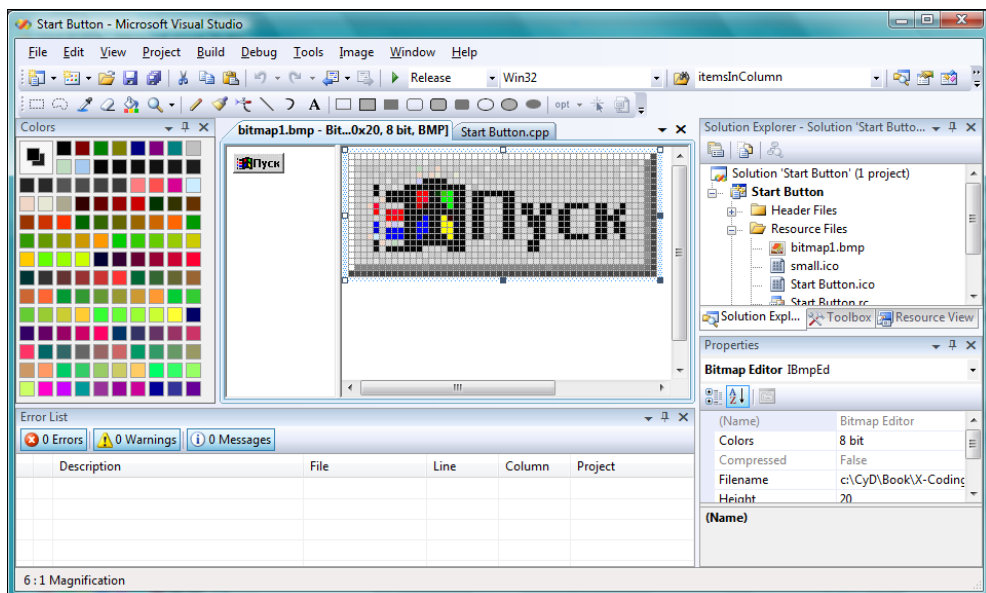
Start Button - Microsoft Visual Studio

File Edit View Project Build Debug Tools Image Window Help

Release Win32 itemsInColumn

A opt

Colors

bitmap1.bmp - Bit...0x20, 8 bit, BMP] Start Button.cpp

Пуск

Пуск

III

Solution Explorer - Solution 'Start Butto...

Solution 'Start Button' (1 project)
Start Button
Header Files
Resource Files
bitmap1.bmp
small.ico
Start Button.ico
Start Button.rc

Solution Expl... Toolbox Resource View

Properties

Bitmap Editor IBmpEd

| (Name) | Bitmap Editor |
|---|---|
| Colors | 8 bit |
| Compressed | False |
| Filename | c:\CyD\Book\X-Coding |
| Height | 20 |

(Name)

Error List

0 Errors 0 Warnings 0 Messages

| | Description | File | Line | Column | Project |
|---|---|---|---|---|---|

6 : 1 Magnification